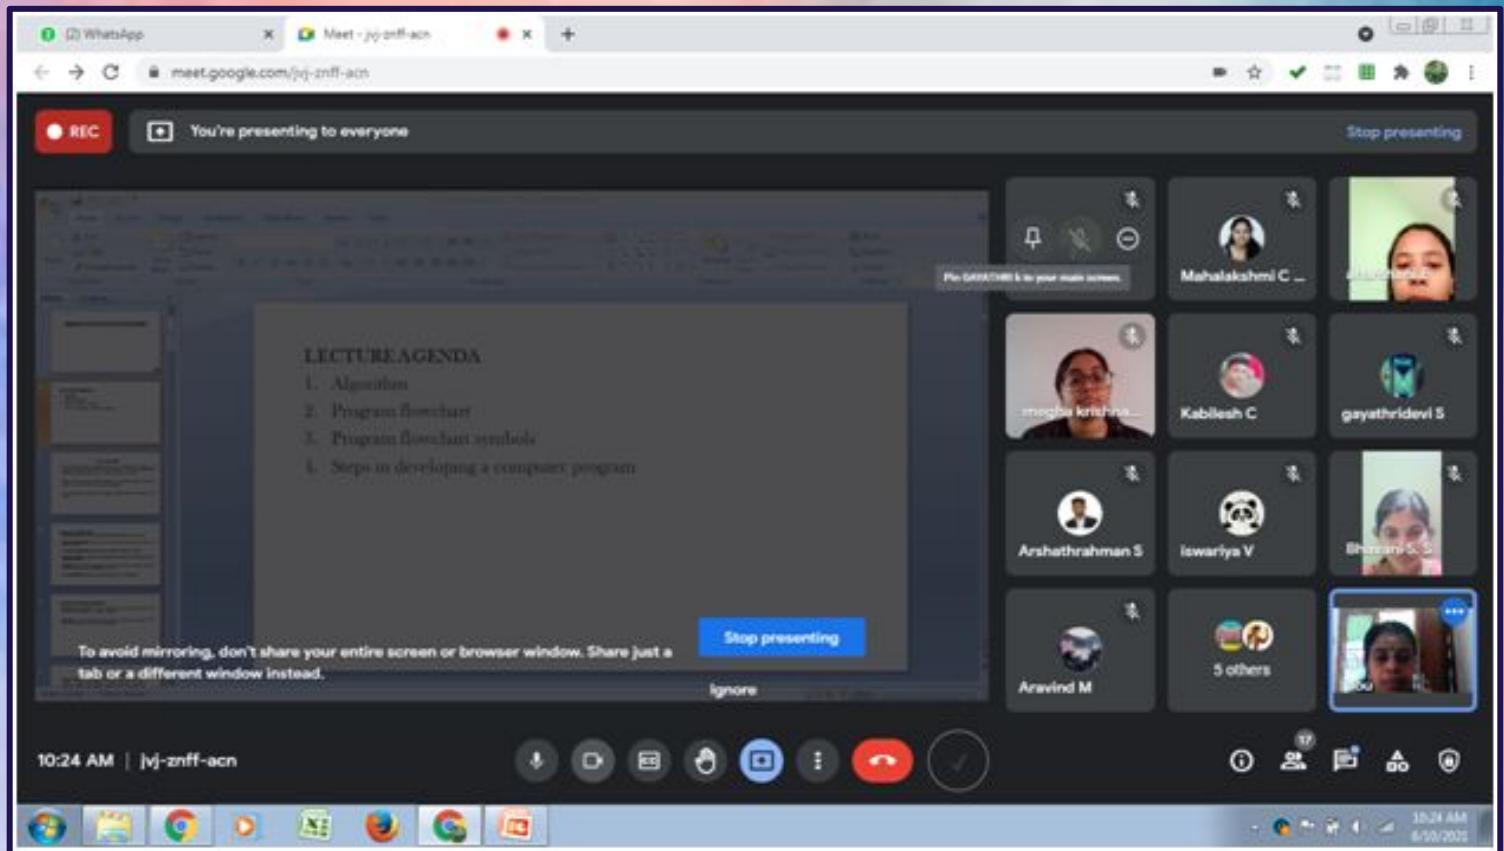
(2) WhatsApp
Meet - jvj-znff-acn
meet.google.com/jvj-znff-acn

REC
You're presenting to everyone
Stop presenting

LECTURE AGENDA
1. Algorithm
2. Program flowchart
3. Program flowchart symbols
4. Steps in developing a computer program

To avoid mirroring, don't share your entire screen or browser window. Share just a tab or a different window instead.
Stop presenting
Ignore

Pin GAYATHRI S to your main screen
Mahalakshmi C ...
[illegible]
megha krishna...
Kabilesh C
gayathridevi S
Arshathrahman S
Iswariya V
Bhavani S S
Aravind M
5 others
You

10:24 AM | jvj-znff-acn
17

10:24 AM
6/10/2021